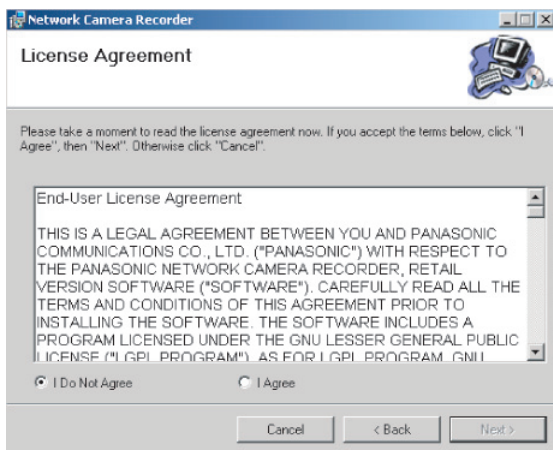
Network Camera Recorder

License Agreement

Please take a moment to read the license agreement now. If you accept the terms below, click "I Agree", then "Next". Otherwise click "Cancel".

End-User License Agreement

THIS IS A LEGAL AGREEMENT BETWEEN YOU AND PANASONIC COMMUNICATIONS CO., LTD. ("PANASONIC") WITH RESPECT TO THE PANASONIC NETWORK CAMERA RECORDER, RETAIL VERSION SOFTWARE ("SOFTWARE"). CAREFULLY READ ALL THE TERMS AND CONDITIONS OF THIS AGREEMENT PRIOR TO INSTALLING THE SOFTWARE. THE SOFTWARE INCLUDES A PROGRAM LICENSED UNDER THE GNU LESSER GENERAL PUBLIC LICENSE ("LGPL PROGRAM"). AS FOR LGPL PROGRAM, GNU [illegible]

I Do Not Agree

I Agree

Cancel

< Back

Next >